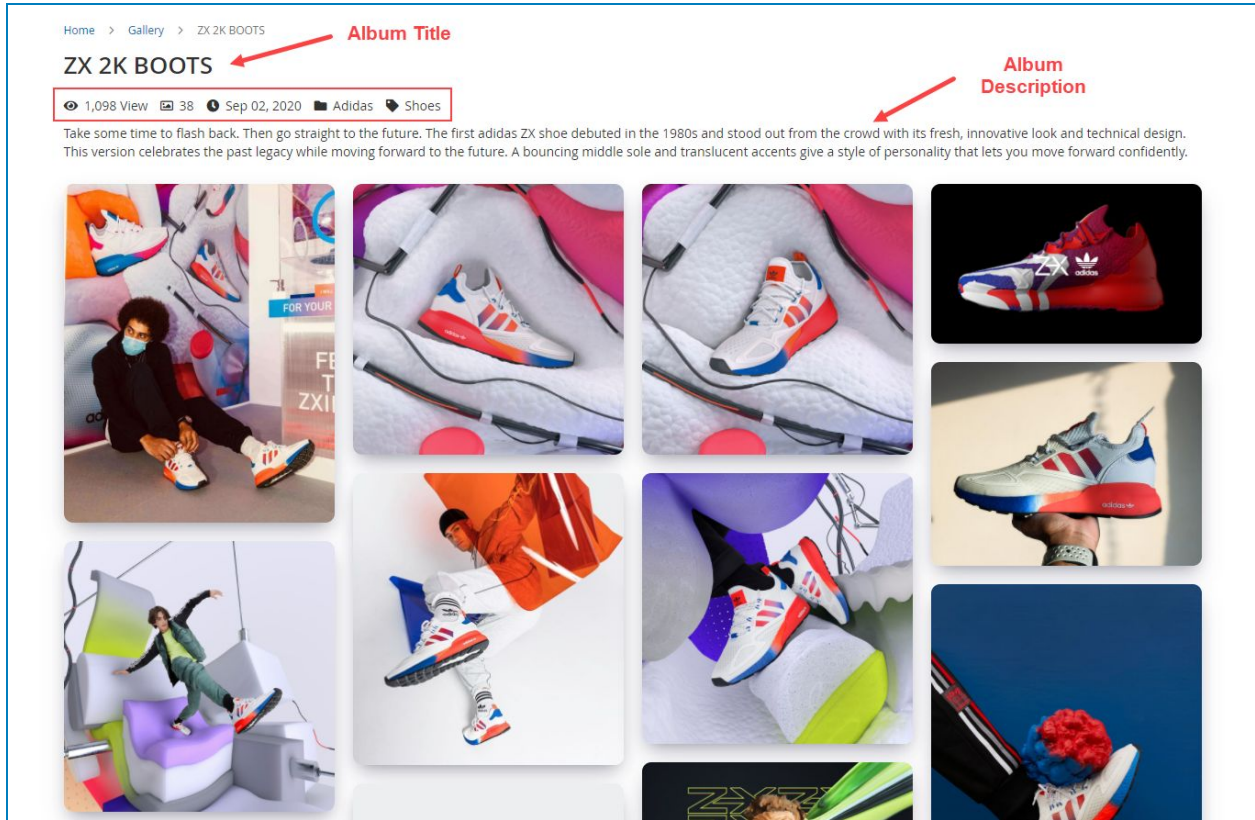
Home > Gallery > ZX 2K BOOTS

Album Title

ZX 2K BOOTS

Album Description

1,098 View 38 Sep 02, 2020 Adidas Shoes

Take some time to flash back. Then go straight to the future. The first adidas ZX shoe debuted in the 1980s and stood out from the crowd with its fresh, innovative look and technical design. This version celebrates the past legacy while moving forward to the future. A bouncing middle sole and translucent accents give a style of personality that lets you move forward confidently.

FOR YOUR

FE
T
ZXI

ZX